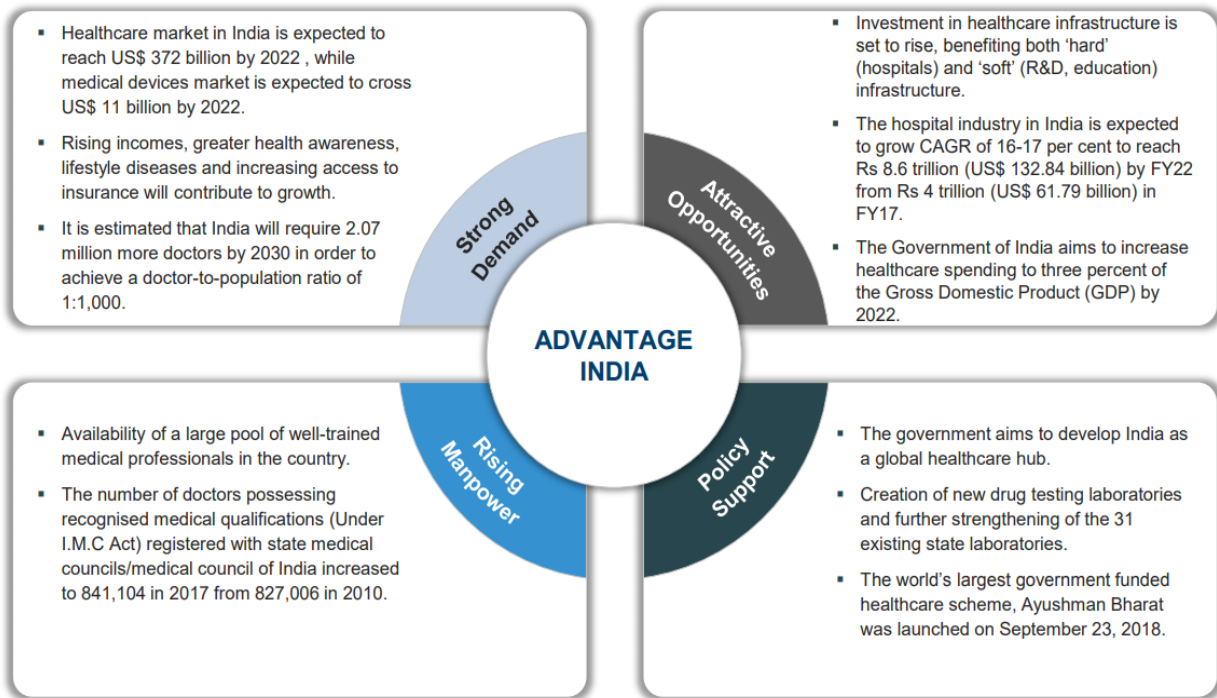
- Healthcare market in India is expected to reach US$ 372 billion by 2022 , while medical devices market is expected to cross US$ 11 billion by 2022.
- Rising incomes, greater health awareness, lifestyle diseases and increasing access to insurance will contribute to growth.
- It is estimated that India will require 2.07 million more doctors by 2030 in order to achieve a doctor-to-population ratio of 1:1,000.

Strong Demand

- Investment in healthcare infrastructure is set to rise, benefiting both ‘hard’ (hospitals) and ‘soft’ (R&D, education) infrastructure.
- The hospital industry in India is expected to grow CAGR of 16-17 per cent to reach Rs 8.6 trillion (US$ 132.84 billion) by FY22 from Rs 4 trillion (US$ 61.79 billion) in FY17.
- The Government of India aims to increase healthcare spending to three percent of the Gross Domestic Product (GDP) by 2022.

Attractive Opportunities

ADVANTAGE INDIA

Rising Manpower

- Availability of a large pool of well-trained medical professionals in the country.
- The number of doctors possessing recognised medical qualifications (Under I.M.C Act) registered with state medical councils/medical council of India increased to 841,104 in 2017 from 827,006 in 2010.

Policy Support

- The government aims to develop India as a global healthcare hub.
- Creation of new drug testing laboratories and further strengthening of the 31 existing state laboratories.
- The world’s largest government funded healthcare scheme, Ayushman Bharat was launched on September 23, 2018.